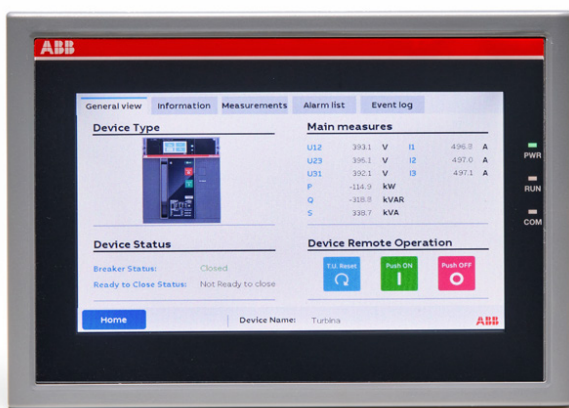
ABB

General view | Information | Measurements | Alarm list | Event log

Device Type

Main measures

| | | | | | |
|---|---|---|---|---|---|
| U12 | 393.1 | V | I1 | 496.8 | A |
| U23 | 396.1 | V | I2 | 497.0 | A |
| U31 | 392.1 | V | I3 | 497.1 | A |
| P | -114.9 | kW | | | |
| Q | -318.8 | kVAR | | | |
| S | 338.7 | kVA | | | |

Device Status

Breaker Status: Closed

Ready to Close Status: Not Ready to close

Device Remote Operation

T.U. Reset

Push ON

Push OFF

Home

Device Name: Turbina

ABB

PWR

RUN

COM